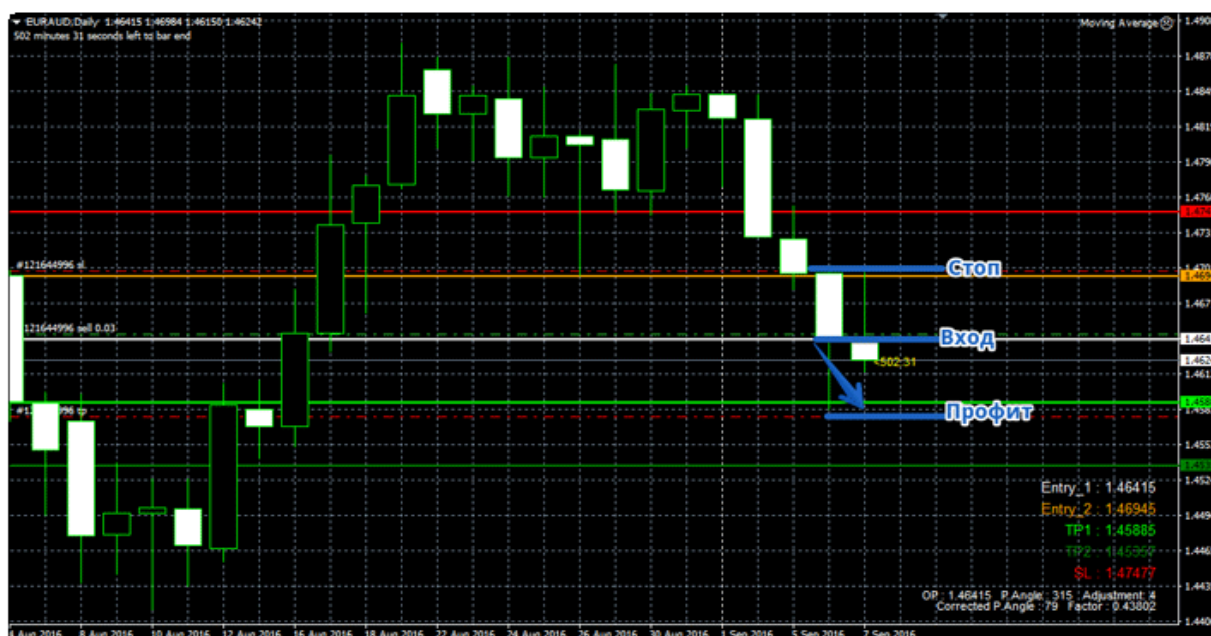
EURAUD,Daily 1.46415 1.46984 1.46150 1.46242
502 minutes 31 seconds left to bar end

Moving Average

#121644996 sl
121644996 sell 0.03
#1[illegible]996 tp

Стоп
Вход
Профит

<502:31

Entry_1 : 1.46415
Entry_2 : 1.46945
TP1 : 1.45885
TP2 : 1.45357
SL : 1.47477

OP : 1.46415 P.Angle : 315 Adjustment : 4
Corrected P.Angle : 79 Factor : 0.43802

1.490
1.487
1.484
1.481
1.479
1.476
1.473
1.470
1.469
1.467
1.464
1.462
1.461
1.458
1.458
1.455
1.453
1.452
1.449
1.446
1.443
1.440

1 Aug 2016 8 Aug 2016 10 Aug 2016 12 Aug 2016 16 Aug 2016 18 Aug 2016 22 Aug 2016 24 Aug 2016 26 Aug 2016 30 Aug 2016 1 Sep 2016 5 Sep 2016 7 Sep 2016